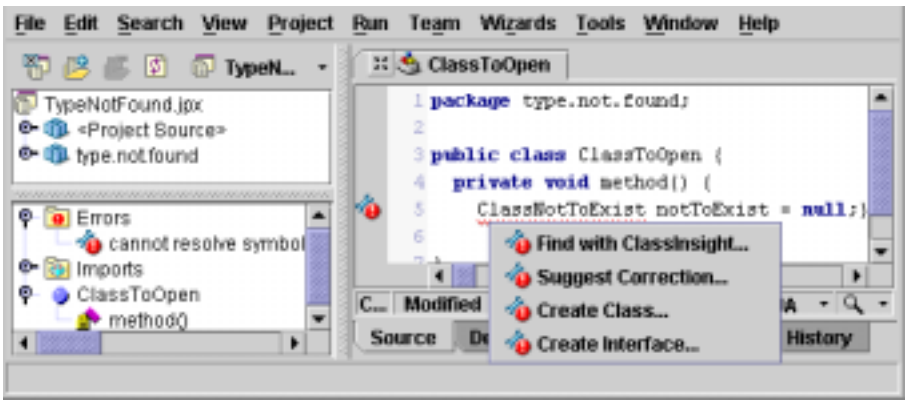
File Edit Search View Project Run Team Wizards Tools Window Help

TypeN...

TypeNotFound.jpx
<Project Source>
type.not.found

Errors
cannot resolve symbol
Imports
ClassToOpen
method()

ClassToOpen

1 package type.not.found;
2
3 public class ClassToOpen {
4 private void method() {
5 ClassNotToExist notToExist = null;}
6
7

Find with ClassInsight...
Suggest Correction...
Create Class...
Create Interface...

C... Modified
A
Source De
History